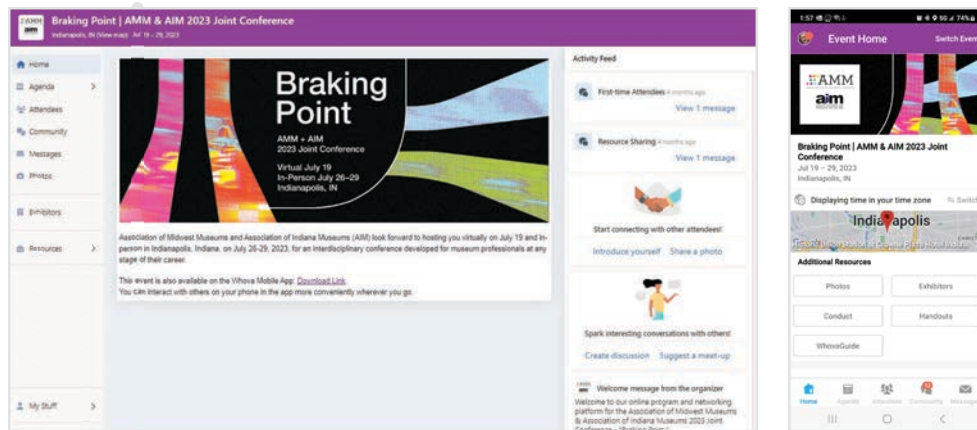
Braking Point | AMM & AIM 2023 Joint Conference
Indianapolis, IN (View map) · Jul 19 – 29, 2023

Home
Agenda
Attendees
Community
Messages
Photos
Exhibitors
Resources
My Stuff

Braking Point
AMM + AIM
2023 Joint Conference
Virtual July 19
In-Person July 26–29
Indianapolis, IN

Association of Midwest Museums and Association of Indiana Museums (AIM) look forward to hosting you virtually on July 19 and in-person in Indianapolis, Indiana, on July 26-29, 2023, for an interdisciplinary conference developed for museum professionals at any stage of their career.

This event is also available on the Whova Mobile App: Download Link
You can interact with others on your phone in the app more conveniently wherever you go.

Activity Feed
First-time Attendees 4 months ago
View 1 message
Resource Sharing 4 months ago
View 1 message
Start connecting with other attendees!
Introduce yourself Share a photo
Spark interesting conversations with others!
Create discussion Suggest a meet-up
Welcome message from the organizer
Welcome to our online program and networking platform for the Association of Midwest Museums & Association of Indiana Museums 2023 Joint Conference - "Braking Point."

1:57
Event Home
Switch Event
AMM
aim
Braking Point | AMM & AIM 2023 Joint Conference
Jul 19 – 29, 2023
Indianapolis, IN
Displaying time in your time zone
Switch
Indianapolis
Additional Resources
Photos
Exhibitors
Conduct
Handouts
WhovaGuide
Home
Agenda
Attendees
Community
Messages